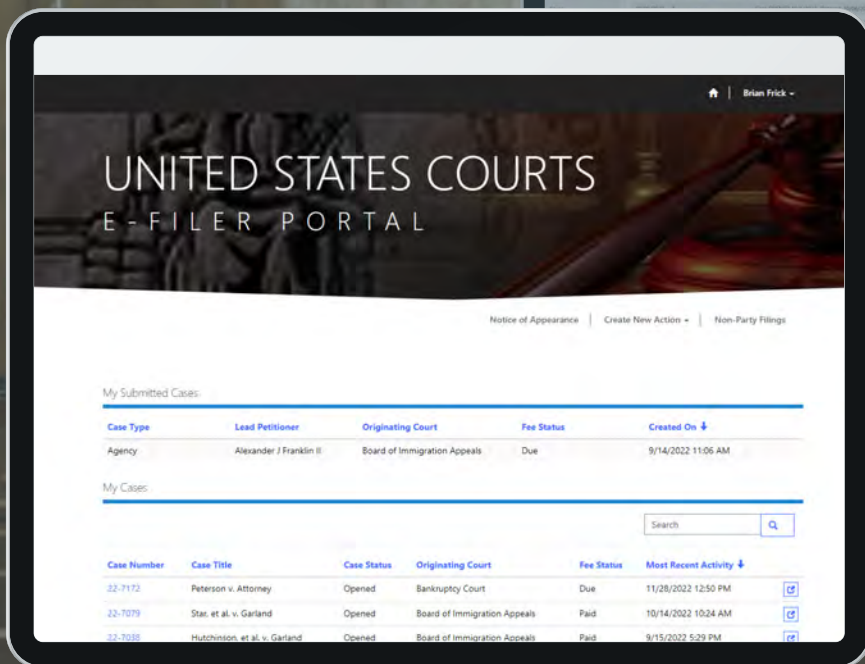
Brian Frick

UNITED STATES COURTS
E-FILER PORTAL

Notice of Appearance | Create New Action | Non-Party Filings

My Submitted Cases

| Case Type | Lead Petitioner | Originating Court | Fee Status | Created On ↓ |
|---|---|---|---|---|
| Agency | Alexander / Franklin II | Board of Immigration Appeals | Due | 9/14/2022 11:06 AM |

My Cases

Search

| Case Number | Case Title | Case Status | Originating Court | Fee Status | Most Recent Activity ↓ |
|---|---|---|---|---|---|
| 22-7172 | Peterson v. Attorney | Opened | Bankruptcy Court | Due | 11/28/2022 12:50 PM |
| 22-7079 | Star, et al. v. Garland | Opened | Board of Immigration Appeals | Paid | 10/14/2022 10:24 AM |
| 22-7038 | Hutchinson, et al. v. Garland | Opened | Board of Immigration Appeals | Paid | 9/15/2022 5:29 PM |